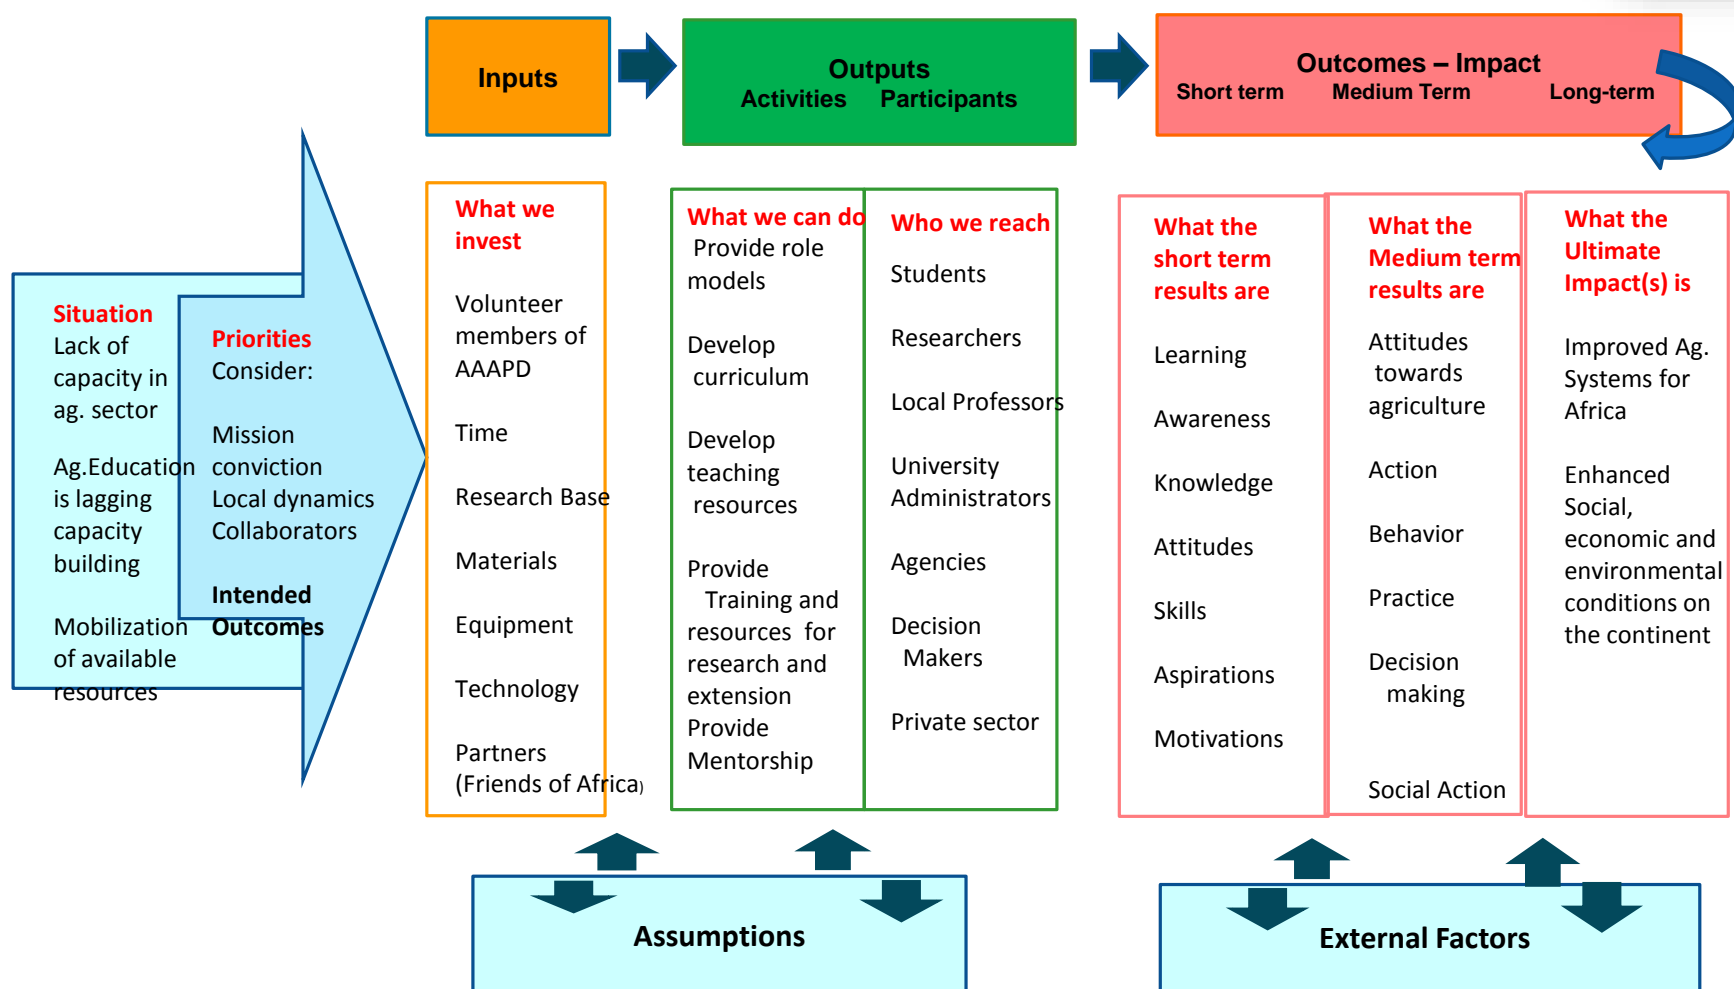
Inputs

Outputs
Activities Participants

Outcomes – Impact
Short term Medium Term Long-term

Situation
Lack of capacity in ag. sector

Ag.Education is lagging capacity building

Mobilization of available resources

Priorities
Consider:

Mission conviction
Local dynamics
Collaborators

Intended Outcomes

What we invest

Volunteer members of AAAPD

Time

Research Base

Materials

Equipment

Technology

Partners (Friends of Africa)

What we can do
Provide role models

Develop curriculum

Develop teaching resources

Provide Training and resources for research and extension
Provide Mentorship

Who we reach

Students

Researchers

Local Professors

University Administrators

Agencies

Decision Makers

Private sector

What the short term results are

Learning

Awareness

Knowledge

Attitudes

Skills

Aspirations

Motivations

What the Medium term results are

Attitudes towards agriculture

Action

Behavior

Practice

Decision making

Social Action

What the Ultimate Impact(s) is

Improved Ag. Systems for Africa

Enhanced Social, economic and environmental conditions on the continent

Assumptions

External Factors